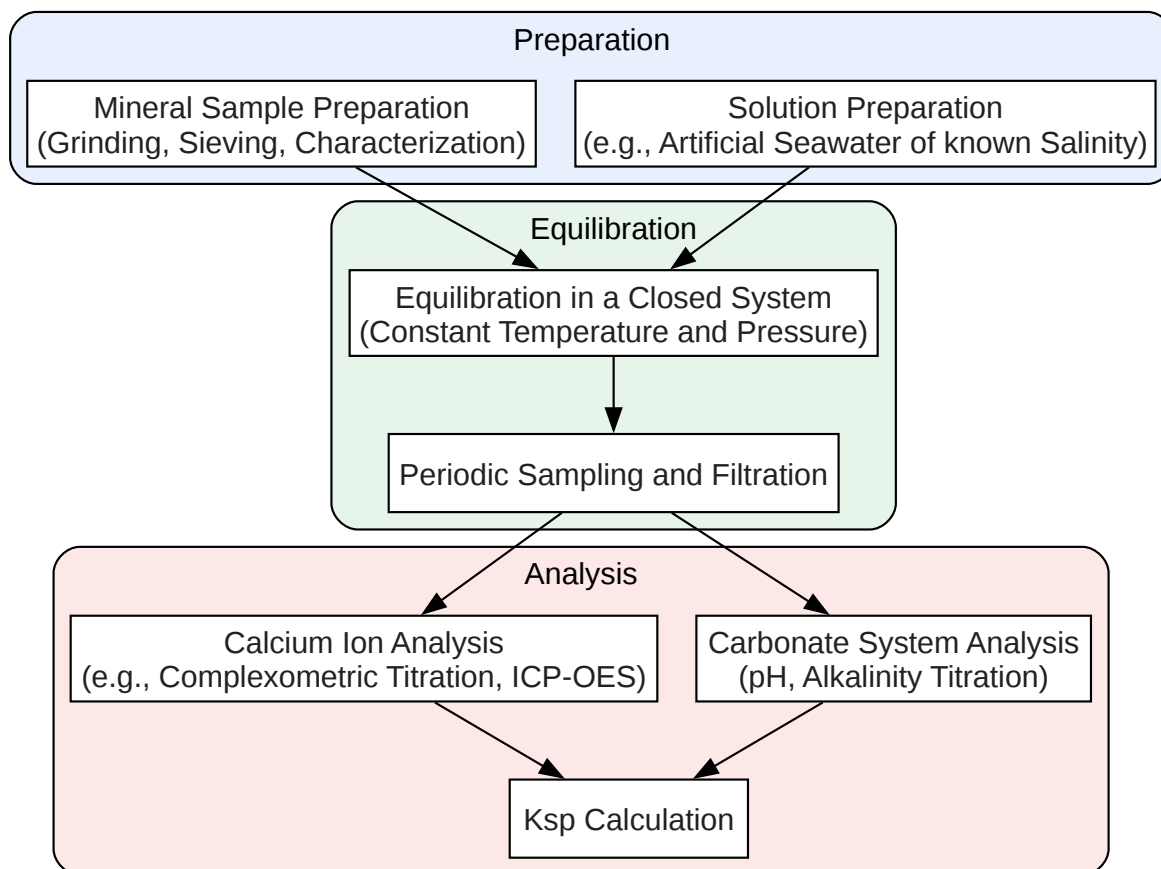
Preparation

Mineral Sample Preparation (Grinding, Sieving, Characterization)

Solution Preparation (e.g., Artificial Seawater of known Salinity)

Equilibration

Equilibration in a Closed System (Constant Temperature and Pressure)

Periodic Sampling and Filtration

Analysis

Calcium Ion Analysis (e.g., Complexometric Titration, ICP-OES)

Carbonate System Analysis (pH, Alkalinity Titration)

Ksp Calculation